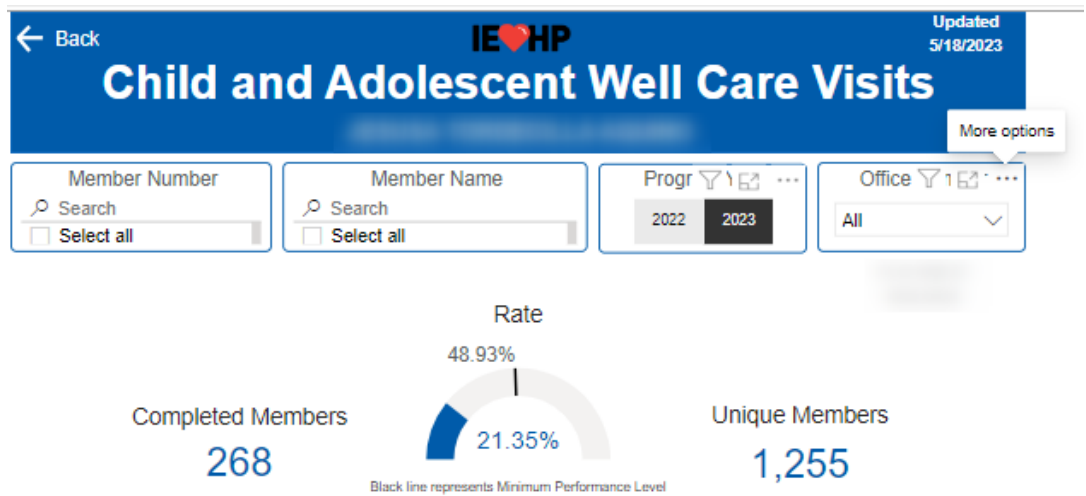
Back

IEHP

Updated
5/18/2023

Child and Adolescent Well Care Visits

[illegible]

More options

Member Number
Search
Select all

Member Name
Search
Select all

Progr

2022
2023

Office

All

Rate

48.93%

Completed Members
268

21.35%

Unique Members
1,255

Black line represents Minimum Performance Level